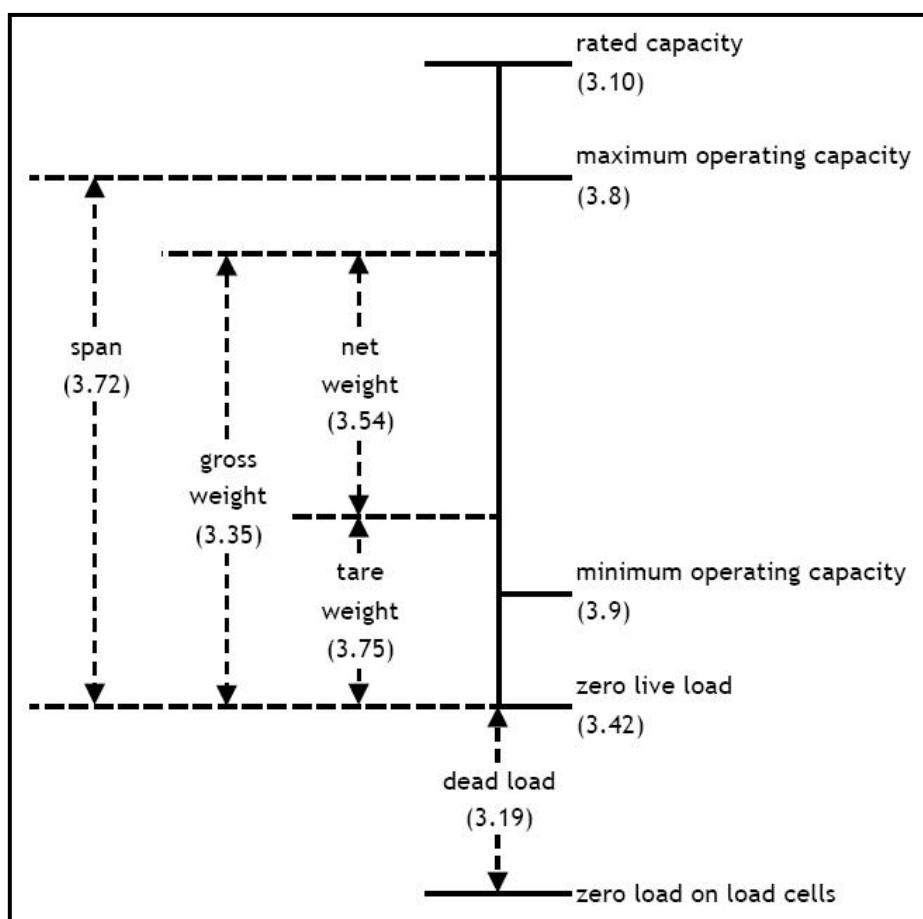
rated capacity (3.10)

maximum operating capacity (3.8)

span (3.72)

gross weight (3.35)

net weight (3.54)

tare weight (3.75)

minimum operating capacity (3.9)

zero live load (3.42)

dead load (3.19)

zero load on load cells